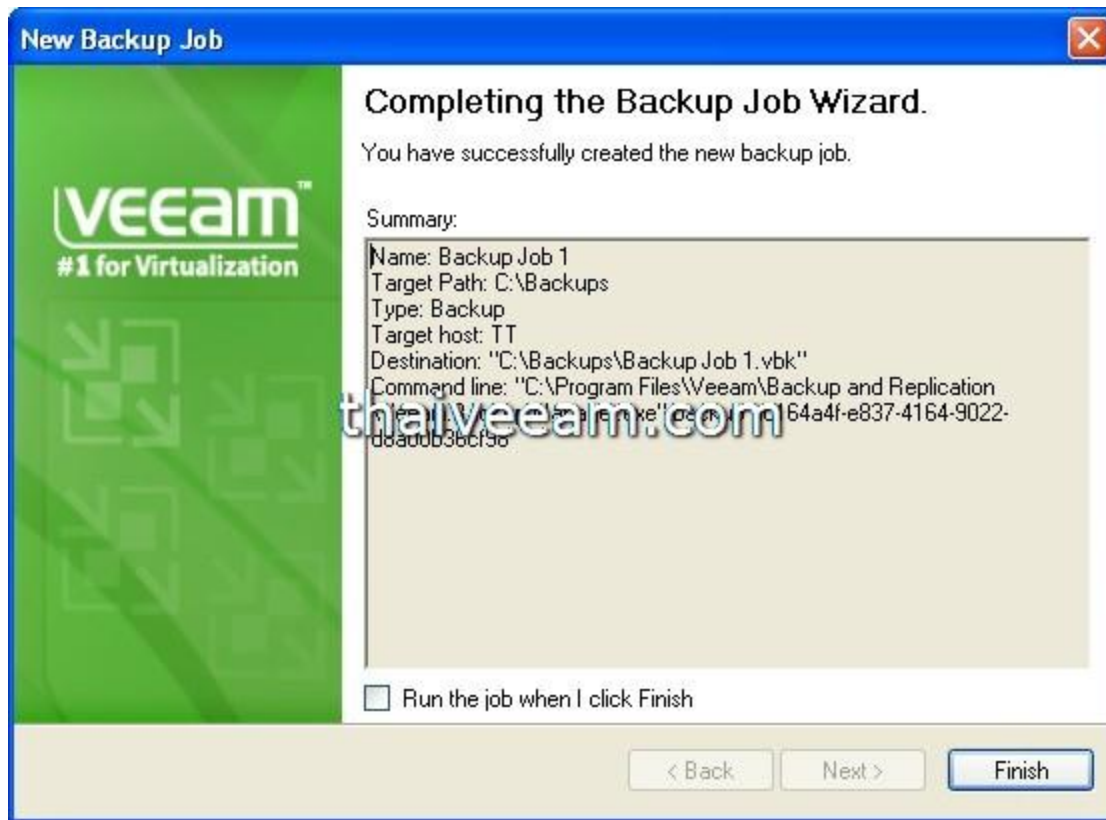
New Backup Job

veeam™
#1 for Virtualization

Completing the Backup Job Wizard.

You have successfully created the new backup job.

Summary:

Name: Backup Job 1
Target Path: C:\Backups
Type: Backup
Target host: TT
Destination: "C:\Backups\Backup Job 1.vbk"
Command line: "C:\Program Files\Veeam\Backup and Replication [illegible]" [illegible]164a4f-e837-4164-9022-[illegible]

thaiveeam.com

Run the job when I click Finish

< Back Next > Finish